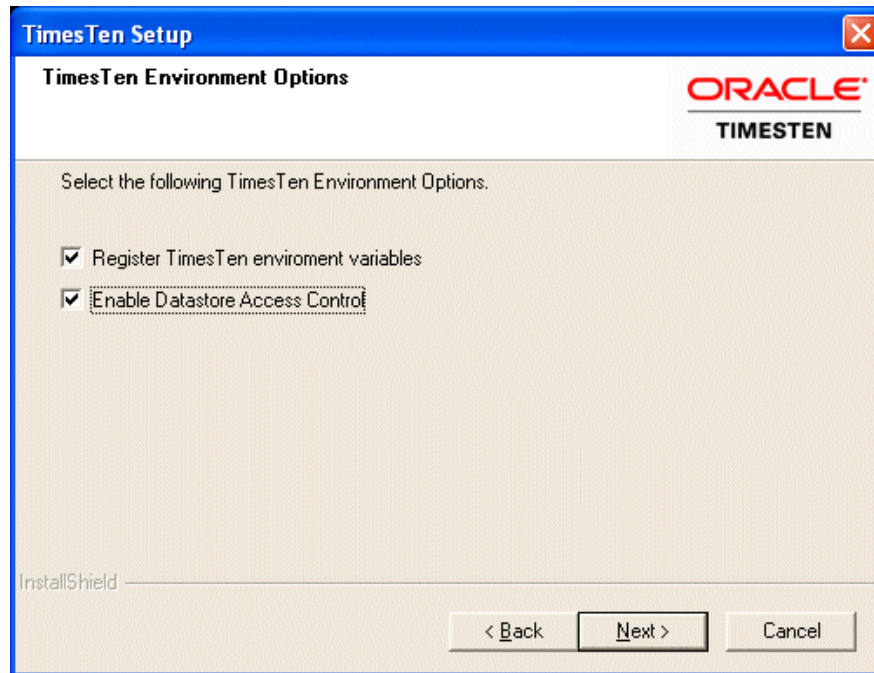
TimesTen Setup

TimesTen Environment Options

ORACLE
TIMESTEN

Select the following TimesTen Environment Options.

Register TimesTen enviroment variables

Enable Datastore Access Control

InstallShield

< Back

Next >

Cancel